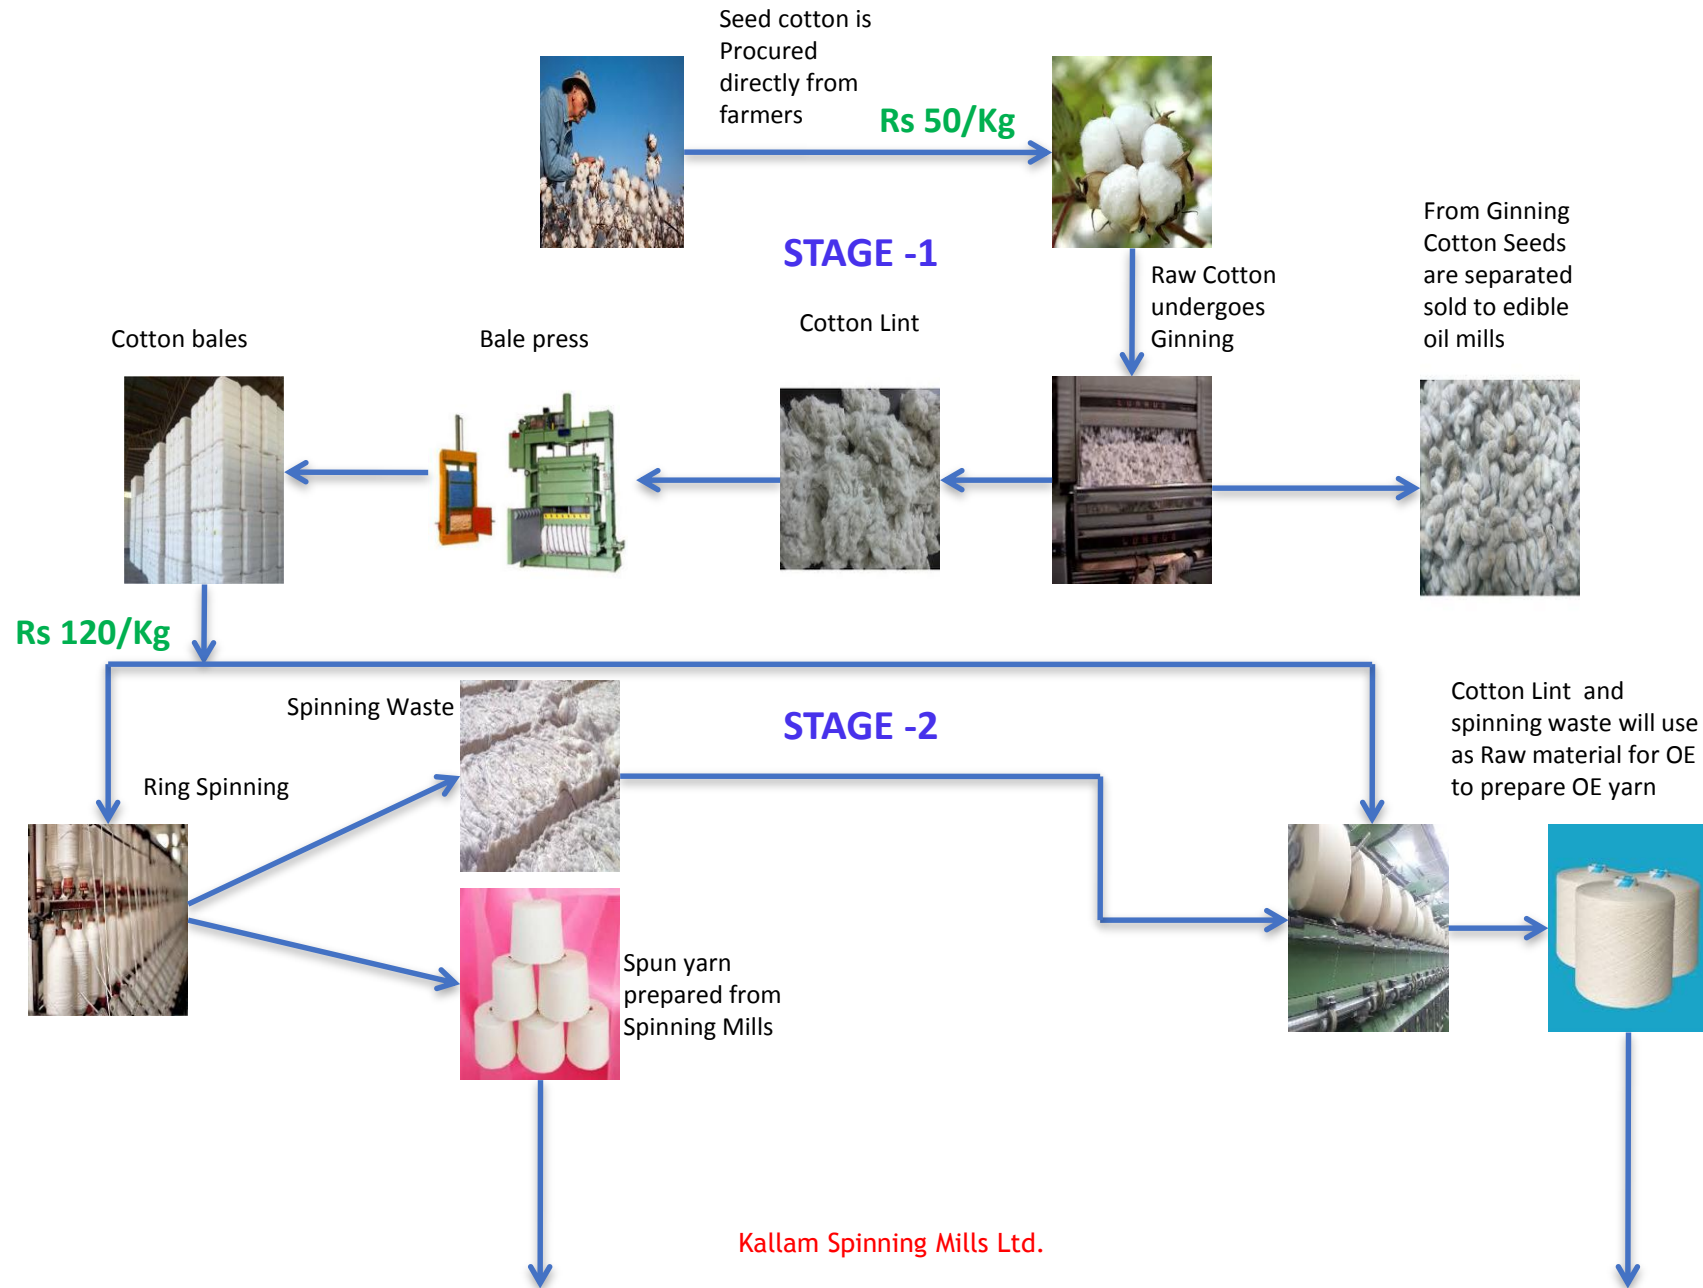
Seed cotton is Procured directly from farmers

Rs 50/Kg

STAGE -1

Raw Cotton undergoes Ginning

From Ginning Cotton Seeds are separated sold to edible oil mills

Cotton bales

Bale press

Cotton Lint

Rs 120/Kg

Spinning Waste

STAGE -2

Cotton Lint and spinning waste will use as Raw material for OE to prepare OE yarn

Ring Spinning

Spun yarn prepared from Spinning Mills

Kallam Spinning Mills Ltd.